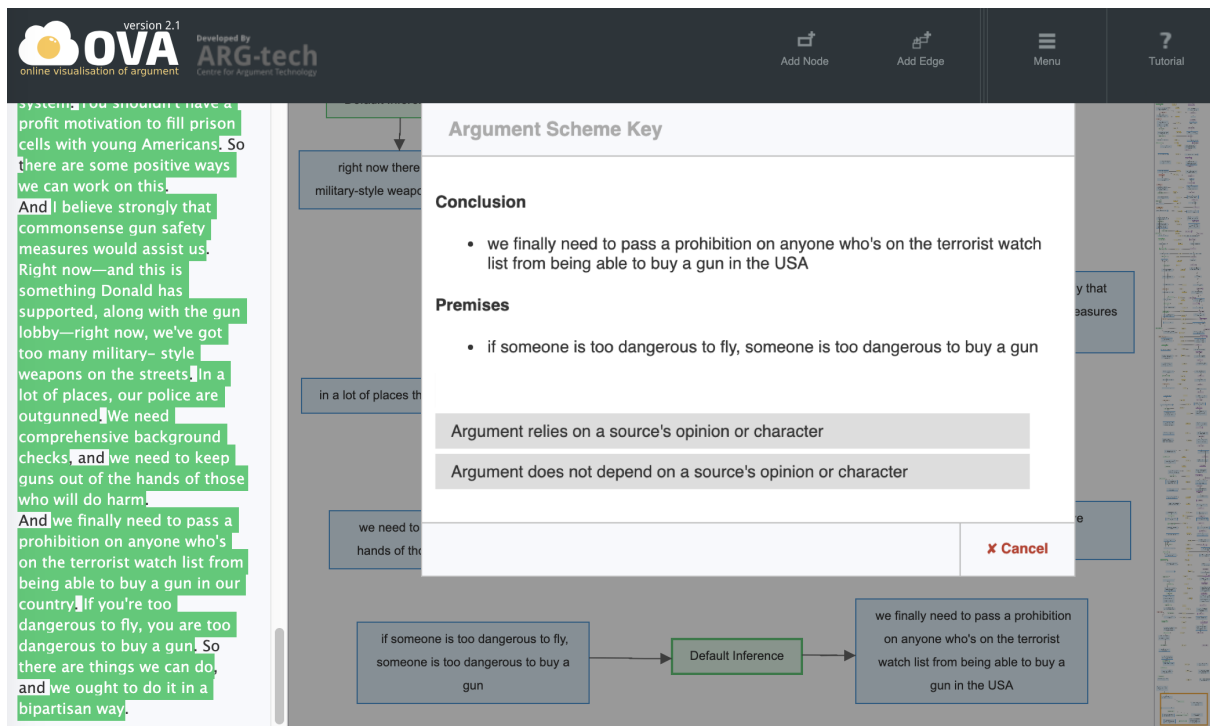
version 2.1
OVA
online visualisation of argument
Developed By
ARG-tech
Centre for Argument Technology

Add Node
Add Edge
Menu
Tutorial

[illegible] system. You shouldn't have a profit motivation to fill prison cells with young Americans. So there are some positive ways we can work on this.
And I believe strongly that commonsense gun safety measures would assist us. Right now—and this is something Donald has supported, along with the gun lobby—right now, we've got too many military- style weapons on the streets. In a lot of places, our police are outgunned. We need comprehensive background checks, and we need to keep guns out of the hands of those who will do harm.
And we finally need to pass a prohibition on anyone who's on the terrorist watch list from being able to buy a gun in our country. If you're too dangerous to fly, you are too dangerous to buy a gun. So there are things we can do, and we ought to do it in a bipartisan way.

Default Inference
right now there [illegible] military-style weapo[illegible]
in a lot of places th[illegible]
we need to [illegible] hands of th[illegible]
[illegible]y that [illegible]easures
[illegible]e

Argument Scheme Key

Conclusion

• we finally need to pass a prohibition on anyone who's on the terrorist watch list from being able to buy a gun in the USA

Premises

• if someone is too dangerous to fly, someone is too dangerous to buy a gun

Argument relies on a source's opinion or character

Argument does not depend on a source's opinion or character

✘ Cancel

if someone is too dangerous to fly, someone is too dangerous to buy a gun

Default Inference

we finally need to pass a prohibition on anyone who's on the terrorist watch list from being able to buy a gun in the USA